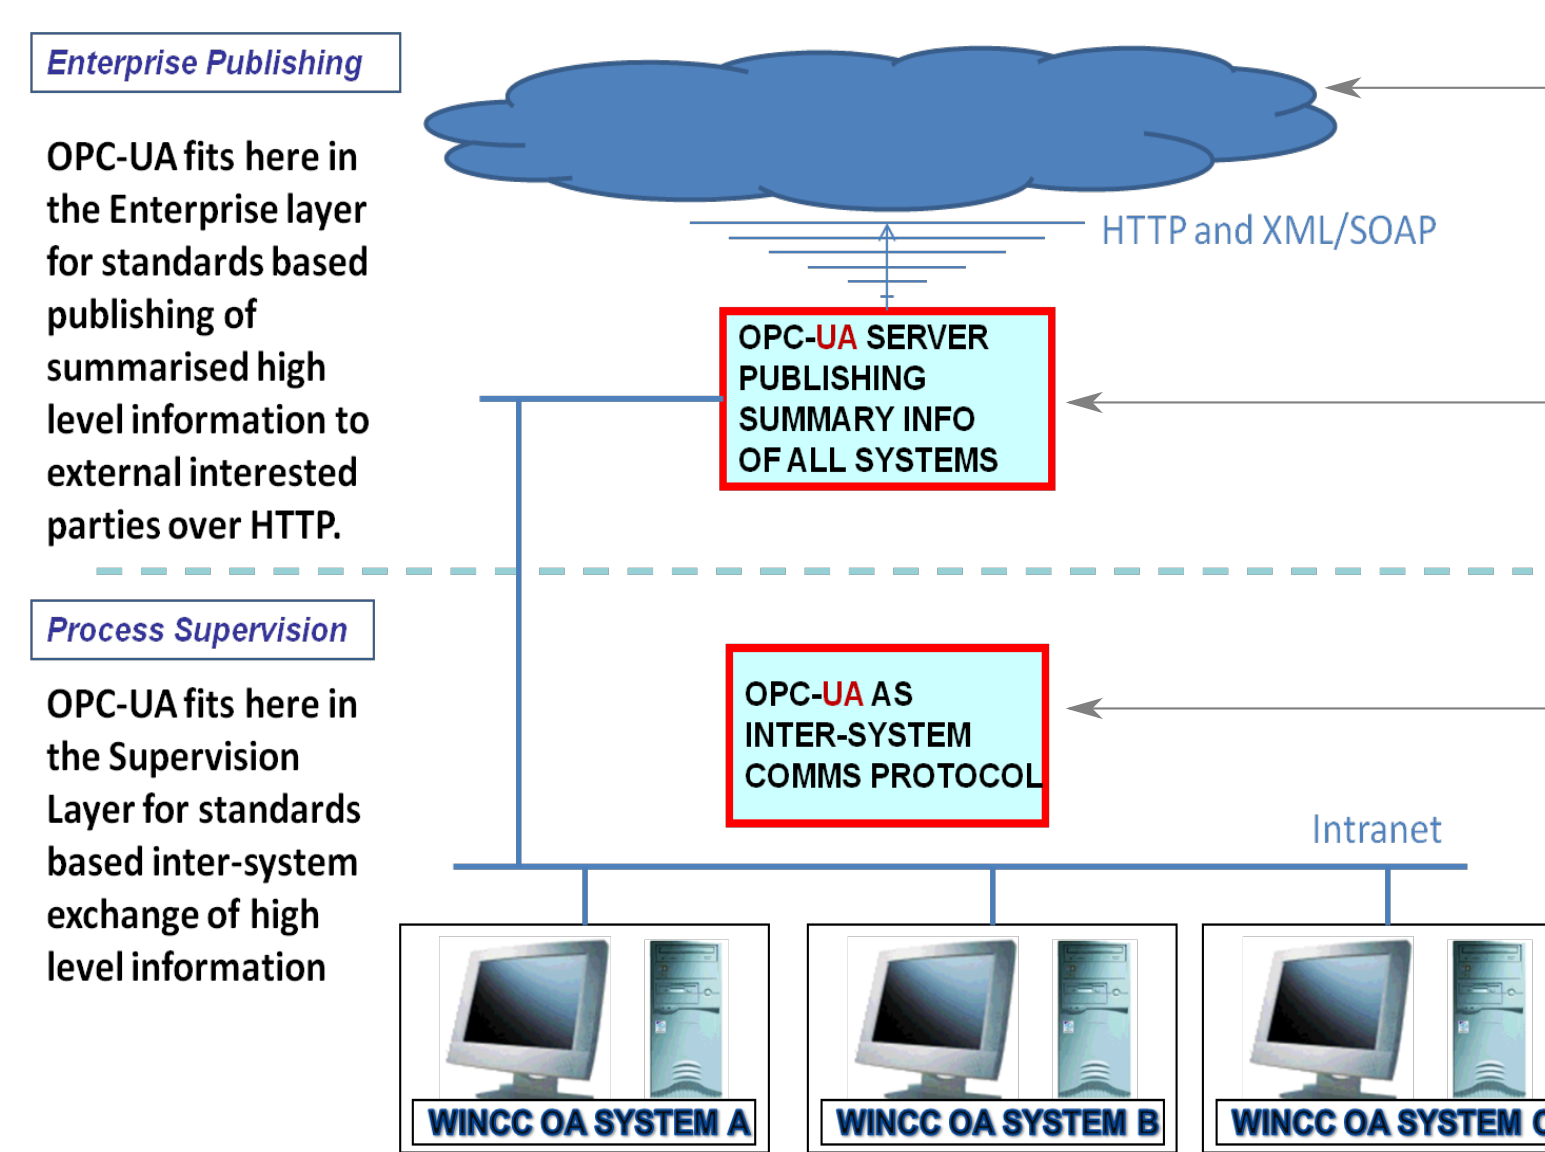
Enterprise Publishing

OPC-UA fits here in the Enterprise layer for standards based publishing of summarised high level information to external interested parties over HTTP.

HTTP and XML/SOAP

OPC-UA SERVER PUBLISHING SUMMARY INFO OF ALL SYSTEMS

Process Supervision

OPC-UA fits here in the Supervision Layer for standards based inter-system exchange of high level information

OPC-UA AS INTER-SYSTEM COMMS PROTOCOL

Intranet

WINCC OA SYSTEM A

WINCC OA SYSTEM B

WINCC OA SYSTEM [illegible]